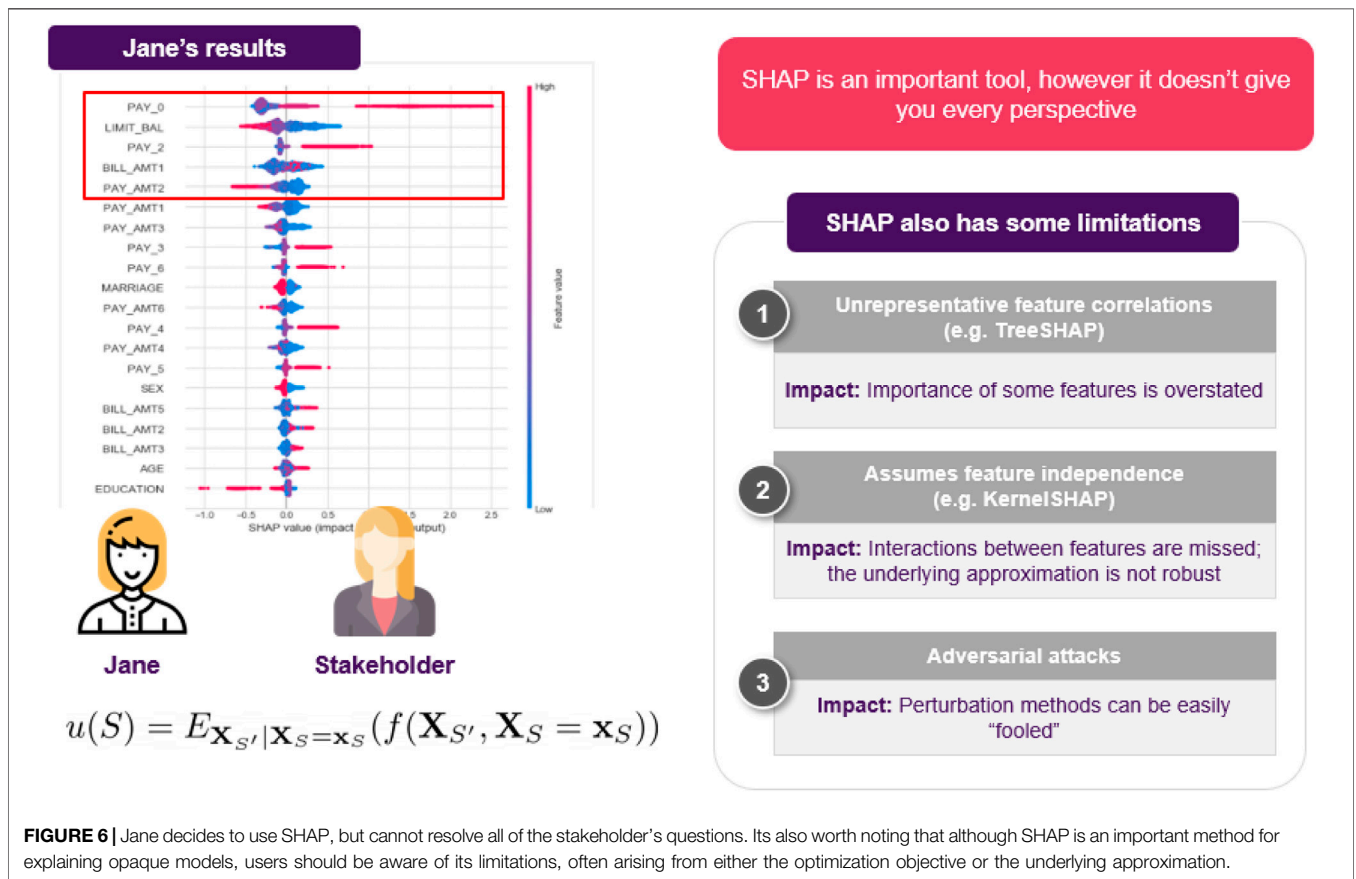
Jane's results

High

PAY_0
LIMIT_BAL
PAY_2
BILL_AMT1
PAY_AMT2
PAY_AMT1
PAY_AMT3
PAY_3
PAY_6
MARRIAGE
PAY_AMT6
PAY_4
PAY_AMT4
PAY_5
SEX
BILL_AMT5
BILL_AMT2
BILL_AMT3
AGE
EDUCATION

Feature value

Low

-1.0 -0.5 0.0 0.5 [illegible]5 2.0 2.5
SHAP value (impact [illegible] output)

Jane

Stakeholder

$u(S) = E_{\mathbf{X}_{S'}|\mathbf{X}_S=\mathbf{x}_S}(f(\mathbf{X}_{S'}, \mathbf{X}_S = \mathbf{x}_S))$

SHAP is an important tool, however it doesn't give you every perspective

SHAP also has some limitations

1
Unrepresentative feature correlations (e.g. TreeSHAP)
Impact: Importance of some features is overstated

2
Assumes feature independence (e.g. KernelSHAP)
Impact: Interactions between features are missed; the underlying approximation is not robust

3
Adversarial attacks
Impact: Perturbation methods can be easily "fooled"

FIGURE 6 | Jane decides to use SHAP, but cannot resolve all of the stakeholder's questions. Its also worth noting that although SHAP is an important method for explaining opaque models, users should be aware of its limitations, often arising from either the optimization objective or the underlying approximation.